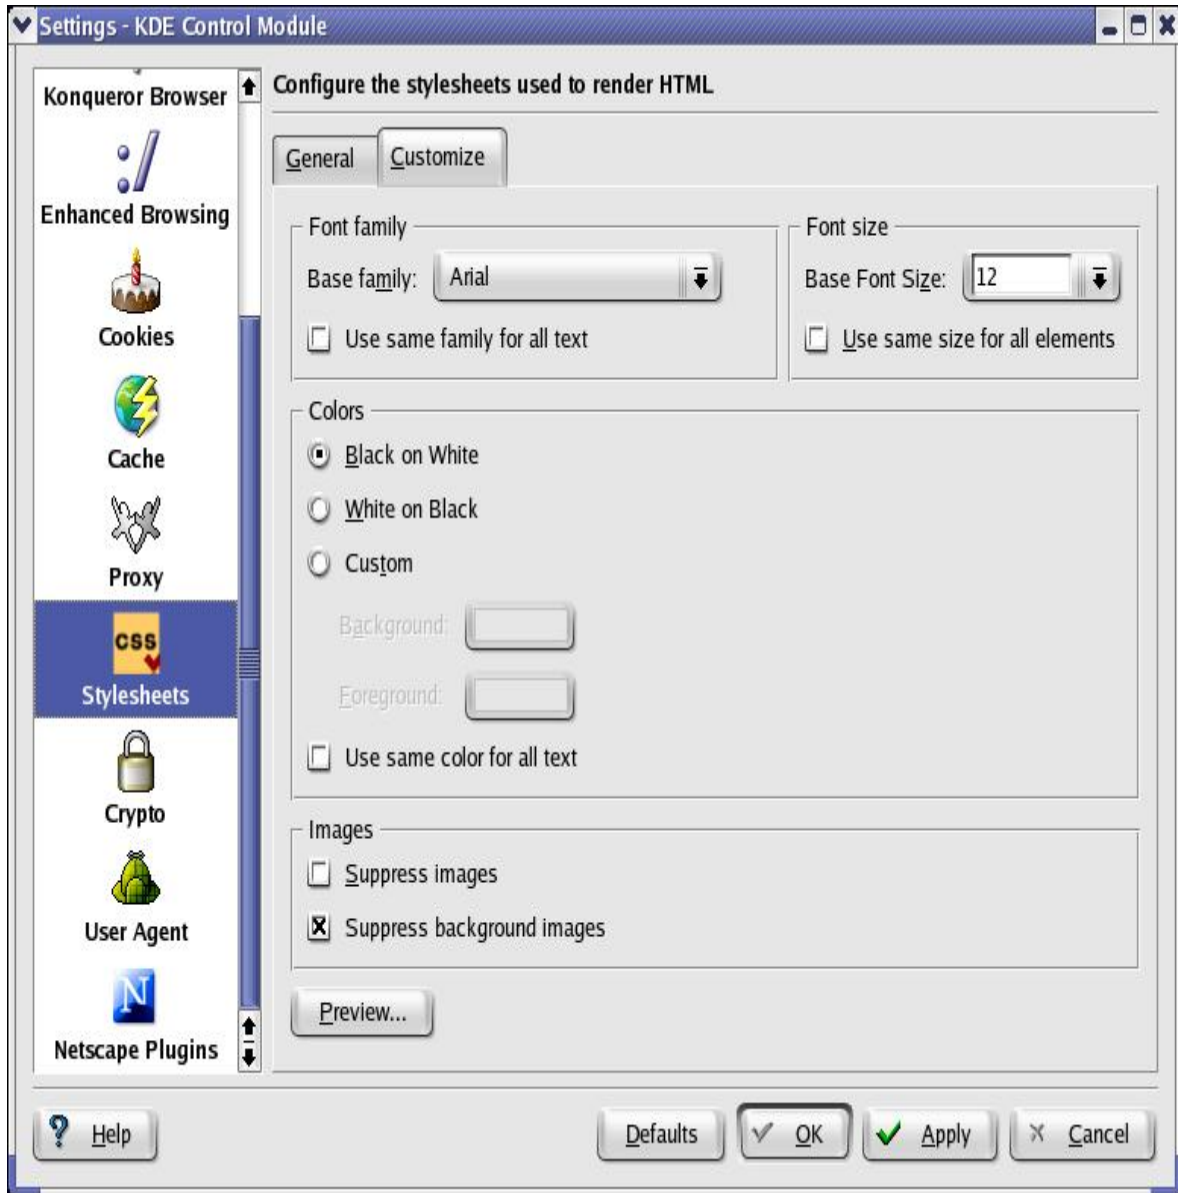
Settings - KDE Control Module

Konqueror Browser

Enhanced Browsing

Cookies

Cache

Proxy

CSS

Stylesheets

Crypto

User Agent

Netscape Plugins

Configure the stylesheets used to render HTML

General | Customize

Font family

Base family: Arial

Use same family for all text

Font size

Base Font Size: 12

Use same size for all elements

Colors

Black on White

White on Black

Custom

Background:

Foreground:

Use same color for all text

Images

Suppress images

Suppress background images

Preview...

Help

Defaults

OK

Apply

Cancel